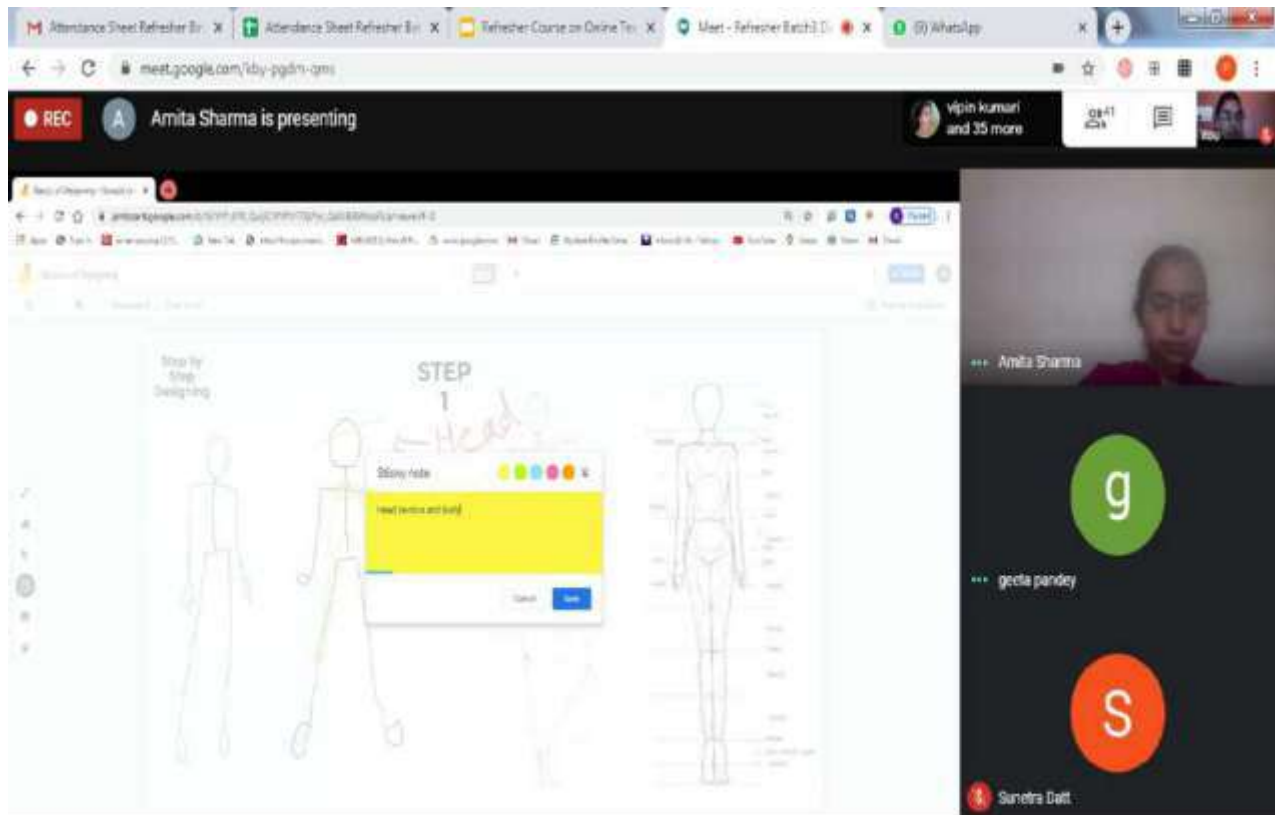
Attendance Sheet Refresher B
Attendance Sheet Refresher B
Refresher Course on Online Te
Meet - Refresher Batch3 D
(9) WhatsApp

meet.google.com/kby-pgdm-qms

REC
A
Amita Sharma is presenting
vipin kumari and 35 more
41
You

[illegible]

Step by Step Designing
STEP 1
Head
Sticky note
Head (verbiss and body)
Cancel
Save

Amita Sharma
g
geeta pandey
S
Sunetra Datt